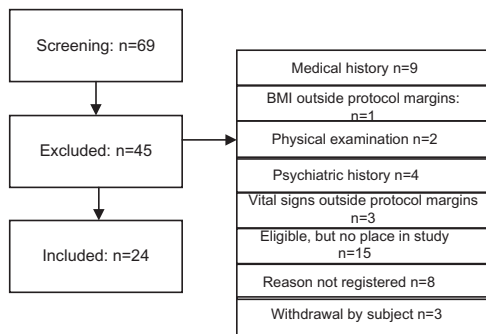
Screening: n=69

Excluded: n=45

Included: n=24

Medical history n=9

BMI outside protocol margins: n=1

Physical examination n=2

Psychiatric history n=4

Vital signs outside protocol margins n=3

Eligible, but no place in study n=15

Reason not registered n=8

Withdrawal by subject n=3